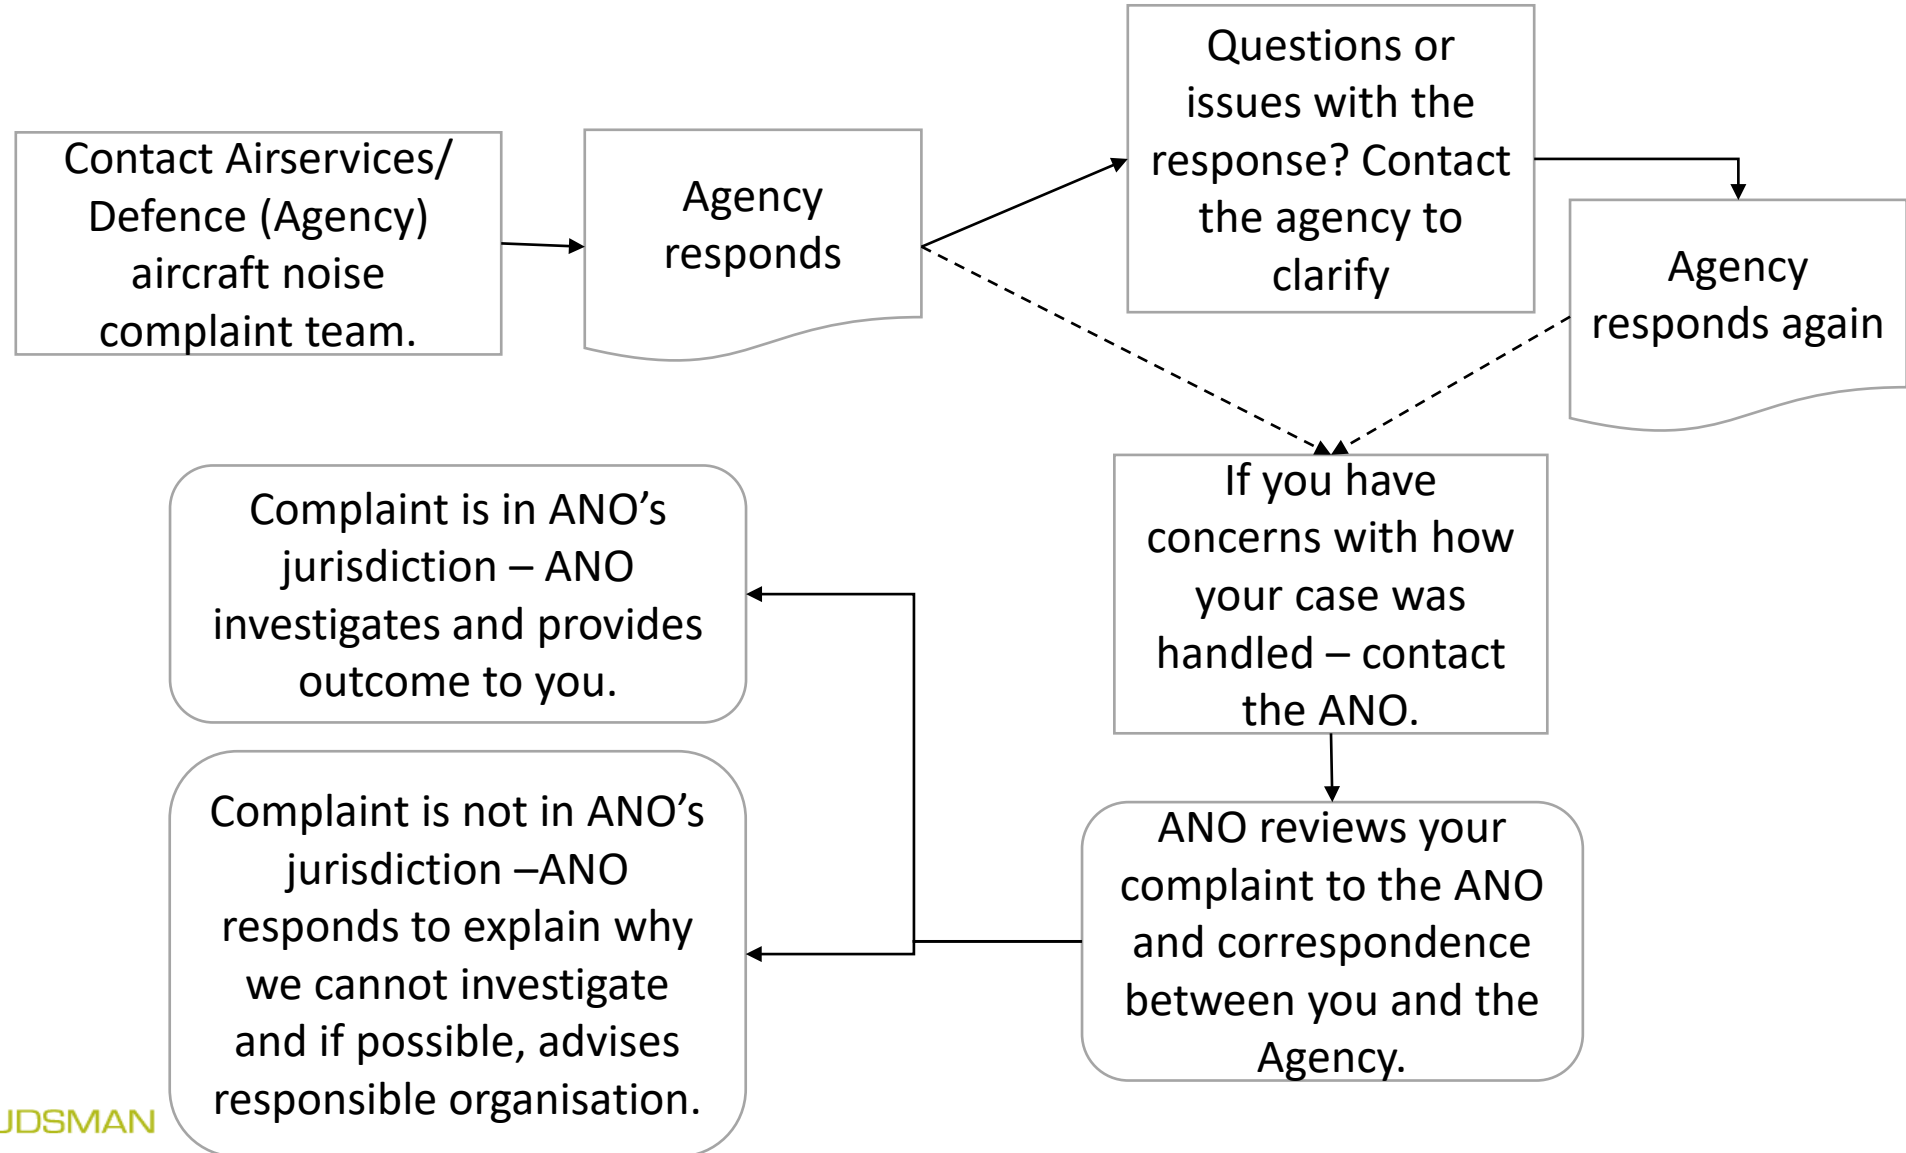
Contact Airservices/ Defence (Agency) aircraft noise complaint team.

Agency responds

Questions or issues with the response? Contact the agency to clarify

Agency responds again

If you have concerns with how your case was handled – contact the ANO.

ANO reviews your complaint to the ANO and correspondence between you and the Agency.

Complaint is in ANO's jurisdiction – ANO investigates and provides outcome to you.

Complaint is not in ANO's jurisdiction –ANO responds to explain why we cannot investigate and if possible, advises responsible organisation.

JDSMAN